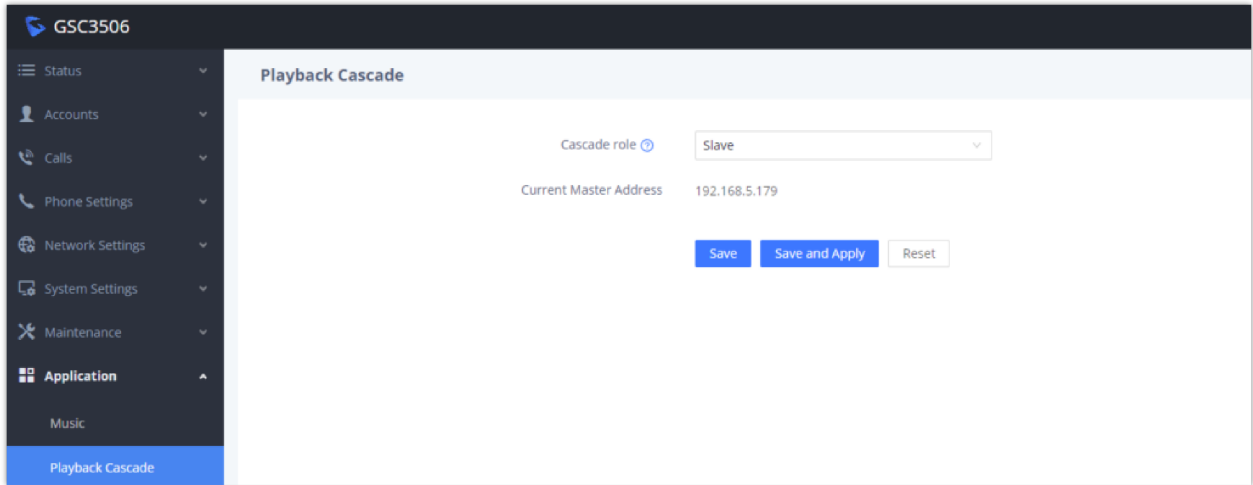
GSC3506

Status
Accounts
Calls
Phone Settings
Network Settings
System Settings
Maintenance
Application
Music
Playback Cascade

Playback Cascade

Cascade role
Slave

Current Master Address
192.168.5.179

Save
Save and Apply
Reset